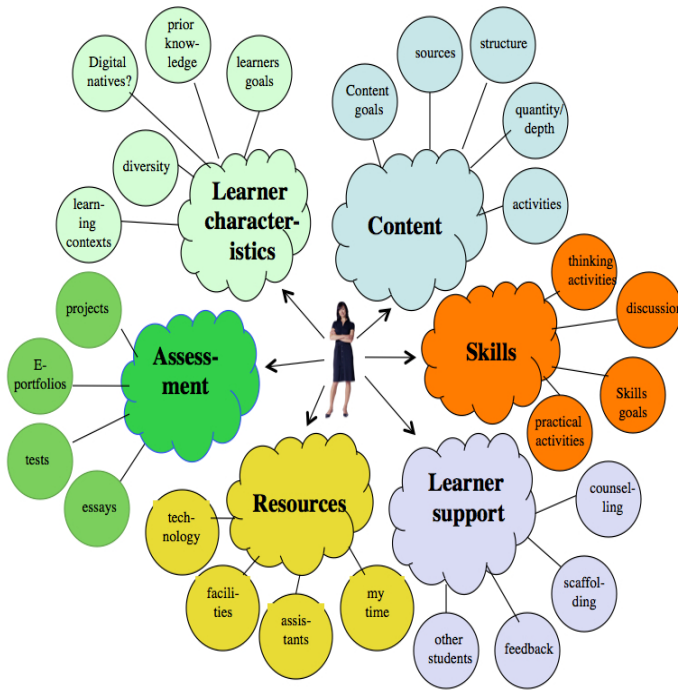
Digital natives?

prior knowledge

learners goals

diversity

learning contexts

Learner characteristics

sources

structure

Content goals

quantity/ depth

activities

Content

thinking activities

discussion

Skills

Skills goals

practical activities

projects

E-portfolios

Assessment

tests

essays

Resources

technology

facilities

assistants

my time

Learner support

counselling

scaffolding

other students

feedback